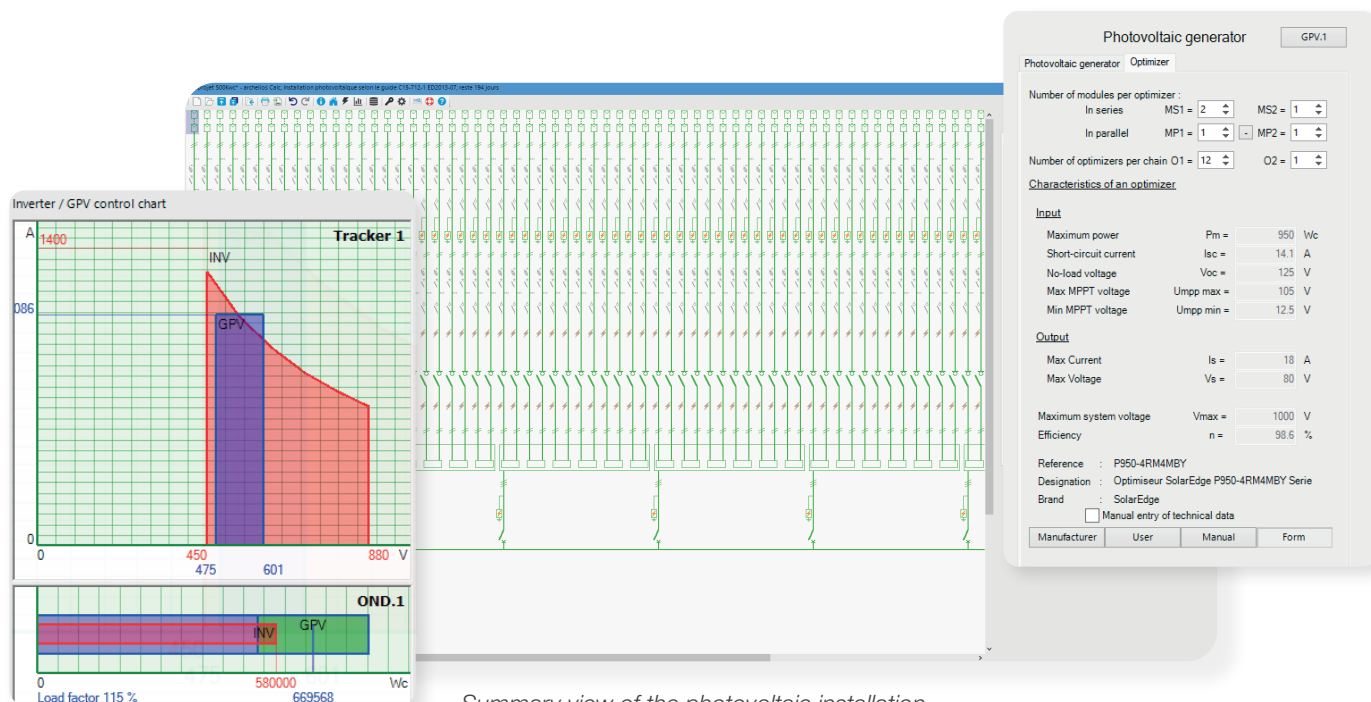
Projet 500kWc* - archelios Calc; Installation photovoltaïque selon le guide C15-712-1 ED2013-07, reste 194 jours

Inverter / GPV control chart

A
1400
Tracker 1
INV
086
GPV
0
0
450
475
601
880
V

OND.1
INV
GPV
0
580000
Wc
Load factor 115 %
669568

Photovoltaic generator
GPV.1
Photovoltaic generator
Optimizer

Number of modules per optimizer :
In series MS1 = 2 MS2 = 1
In parallel MP1 = 1 - MP2 = 1
Number of optimizers per chain O1 = 12 O2 = 1

Characteristics of an optimizer

Input
Maximum power Pm = 950 Wc
Short-circuit current Isc = 14.1 A
No-load voltage Voc = 125 V
Max MPPT voltage Umpp max = 105 V
Min MPPT voltage Umpp min = 12.5 V

Output
Max Current Is = 18 A
Max Voltage Vs = 80 V

Maximum system voltage Vmax = 1000 V
Efficiency n = 98.6 %

Reference : P950-4RM4MBY
Designation : Optimiseur SolarEdge P950-4RM4MBY Serie
Brand : SolarEdge
Manual entry of technical data

Manufacturer
User
Manual
Form

Summary view of the photovoltaic installation